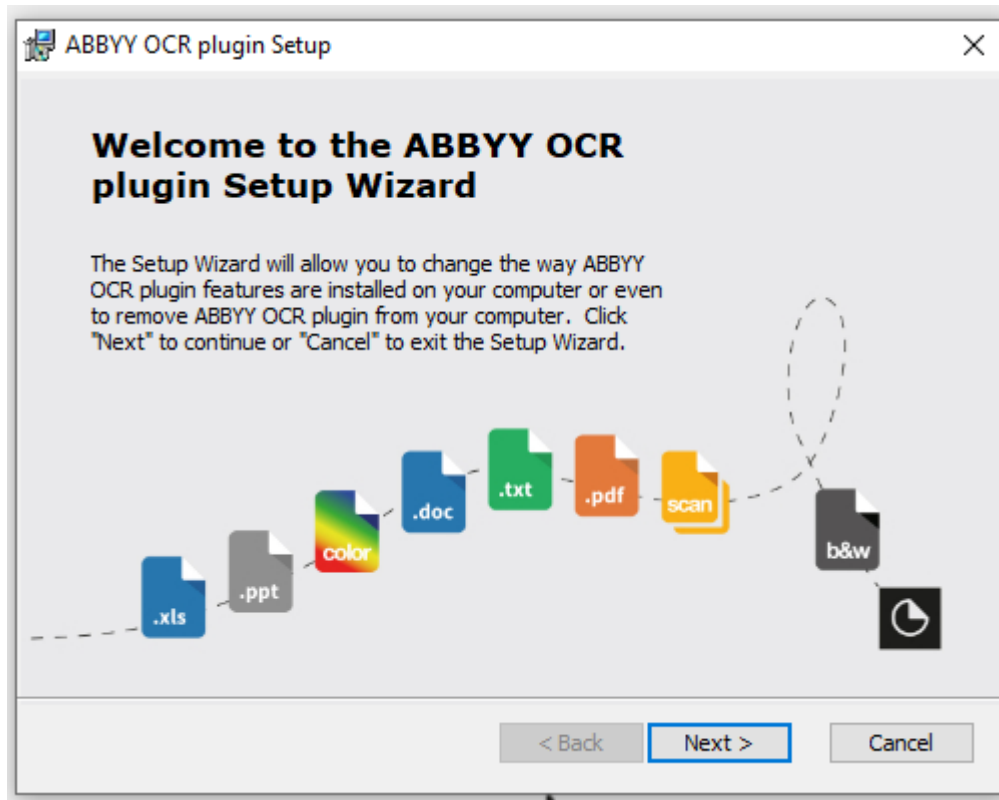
ABBYY OCR plugin Setup

Welcome to the ABBYY OCR plugin Setup Wizard

The Setup Wizard will allow you to change the way ABBYY OCR plugin features are installed on your computer or even to remove ABBYY OCR plugin from your computer. Click "Next" to continue or "Cancel" to exit the Setup Wizard.

.xls
.ppt
color
.doc
.txt
.pdf
scan
b&w

< Back
Next >
Cancel